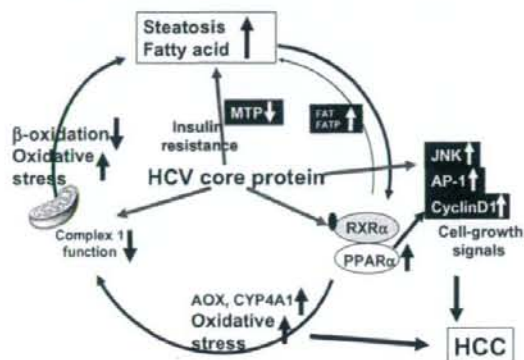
Steatosis ↑
Fatty acid

MTP↓

Insulin resistance

FAT
FATP ↑

β-oxidation ↓
Oxidative stress ↑

HCV core protein

JNK ↑
AP-1 ↑
CyclinD1 ↑

Complex 1 function ↓

RXRα
PPARα ↑

Cell-growth signals

AOX, CYP4A1 ↑
Oxidative stress ↑

HCC